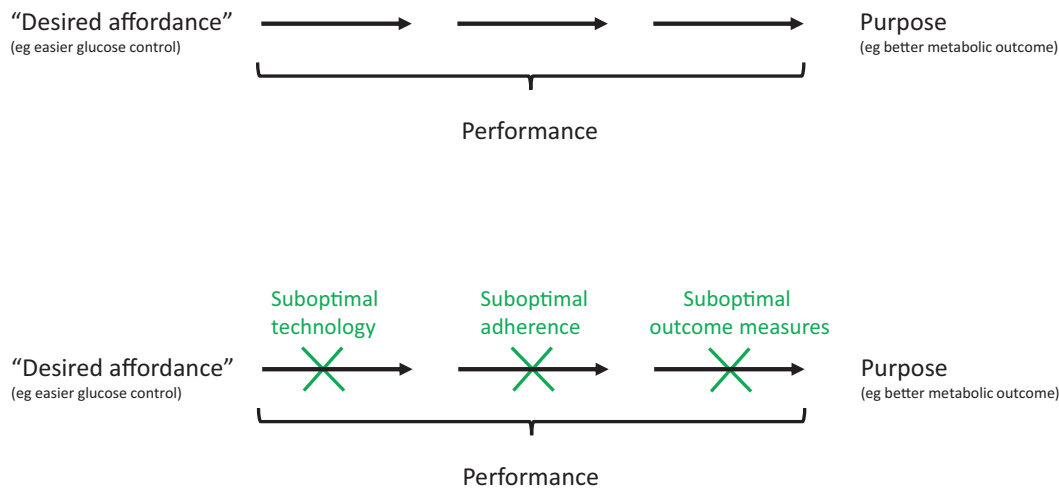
"Desired affordance"
(eg easier glucose control)

Purpose
(eg better metabolic outcome)

Performance

Suboptimal technology

Suboptimal adherence

Suboptimal outcome measures

"Desired affordance"
(eg easier glucose control)

Purpose
(eg better metabolic outcome)

Performance